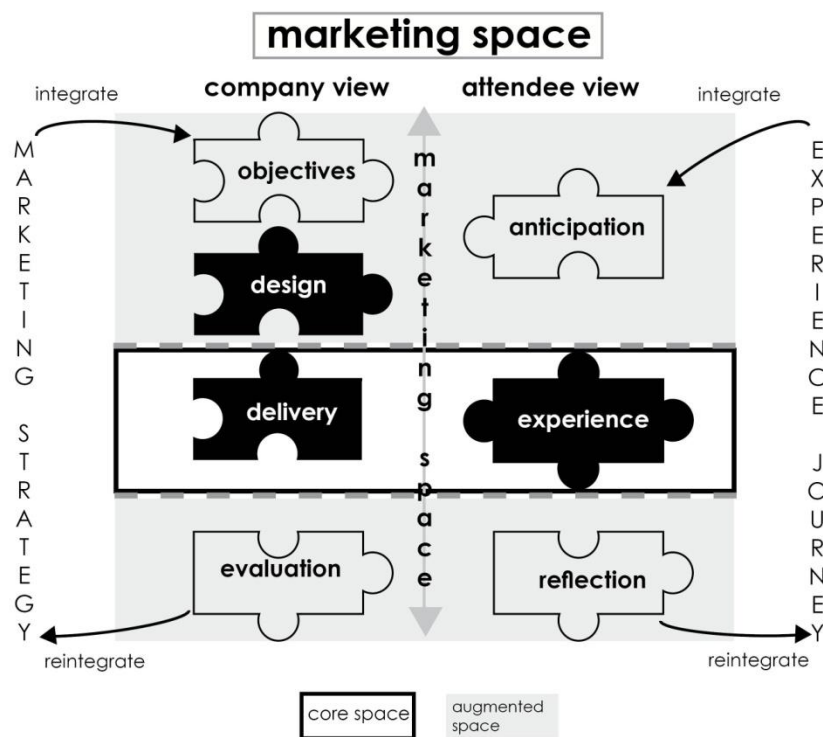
marketing space

integrate

company view

attendee view

integrate

MARKETING STRATEGY

EXPERIENCE JOURNEY

objectives

anticipation

design

delivery

experience

evaluation

reflection

marketing space

reintegrate

reintegrate

core space

augmented space